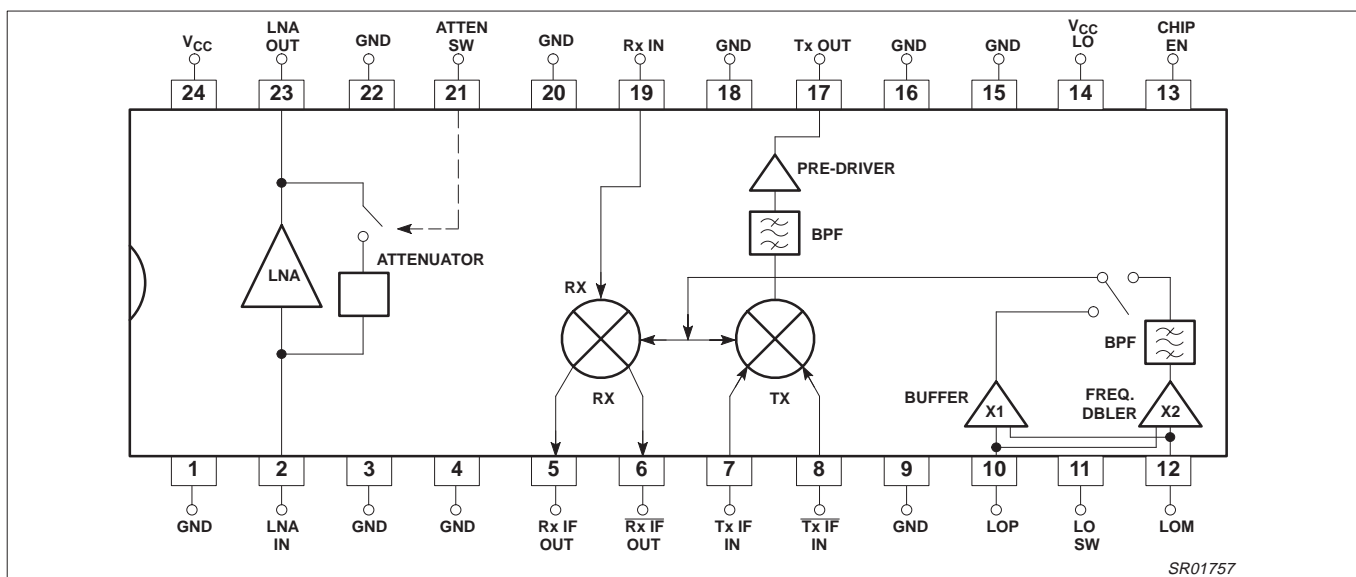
$V_{CC}$ 24
LNA OUT 23
GND 22
ATTEN SW 21
GND 20
Rx IN 19
GND 18
Tx OUT 17
GND 16
GND 15
$V_{CC}$ LO 14
CHIP EN 13

PRE-DRIVER
BPF
ATTENUATOR
LNA
RX
RX
TX
BPF
BUFFER
X1
FREQ. DBLER
X2

1 GND
2 LNA IN
3 GND
4 GND
5 Rx IF OUT
6 $\overline{\text{Rx IF}}$ OUT
7 Tx IF IN
8 $\overline{\text{Tx IF}}$ IN
9 GND
10 LOP
11 LO SW
12 LOM

SR01757